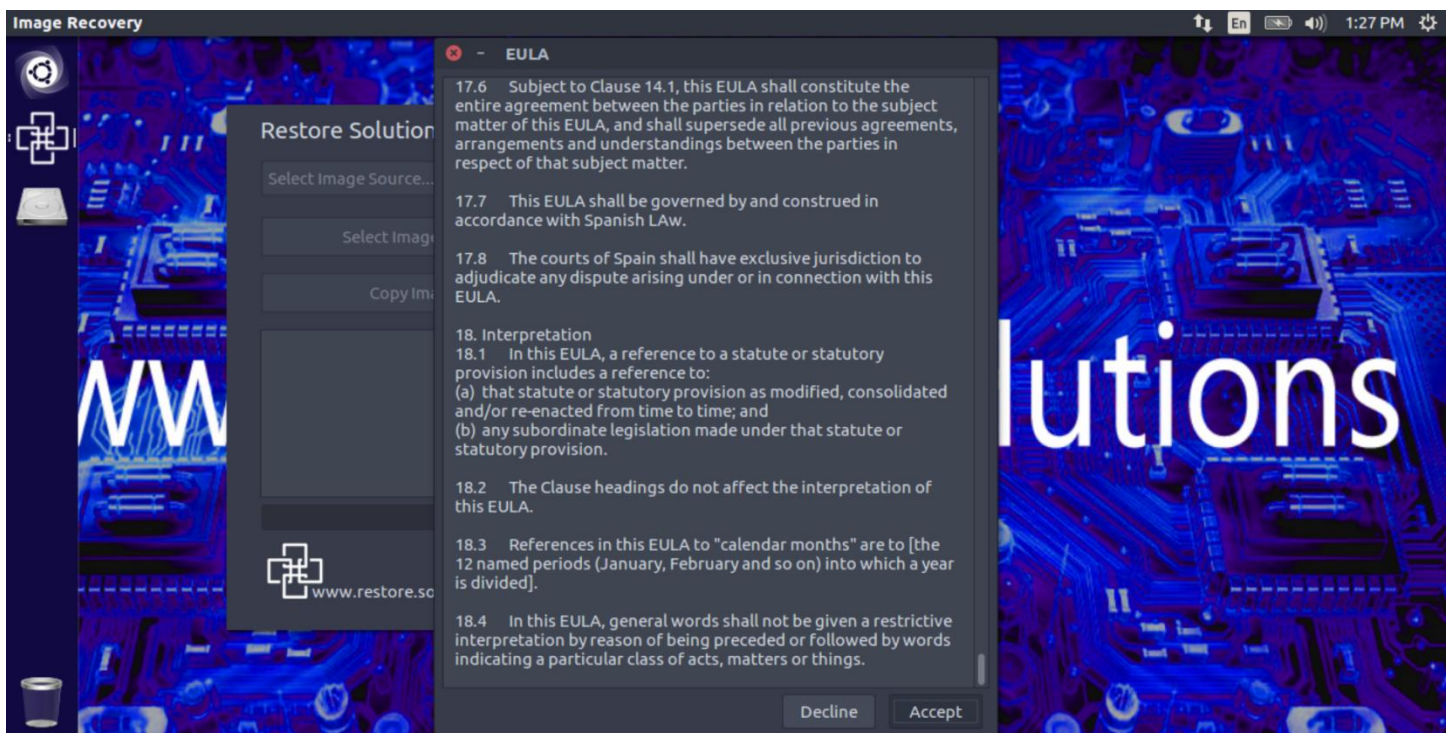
Image Recovery

En 1:27 PM

Restore Solution

Select Image Source...

Select Image

Copy Ima

www.restore.so

WW

lutions

EULA

17.6 Subject to Clause 14.1, this EULA shall constitute the entire agreement between the parties in relation to the subject matter of this EULA, and shall supersede all previous agreements, arrangements and understandings between the parties in respect of that subject matter.

17.7 This EULA shall be governed by and construed in accordance with Spanish LAw.

17.8 The courts of Spain shall have exclusive jurisdiction to adjudicate any dispute arising under or in connection with this EULA.

18. Interpretation
18.1 In this EULA, a reference to a statute or statutory provision includes a reference to:
(a) that statute or statutory provision as modified, consolidated and/or re-enacted from time to time; and
(b) any subordinate legislation made under that statute or statutory provision.

18.2 The Clause headings do not affect the interpretation of this EULA.

18.3 References in this EULA to "calendar months" are to [the 12 named periods (January, February and so on) into which a year is divided].

18.4 In this EULA, general words shall not be given a restrictive interpretation by reason of being preceded or followed by words indicating a particular class of acts, matters or things.

Decline

Accept